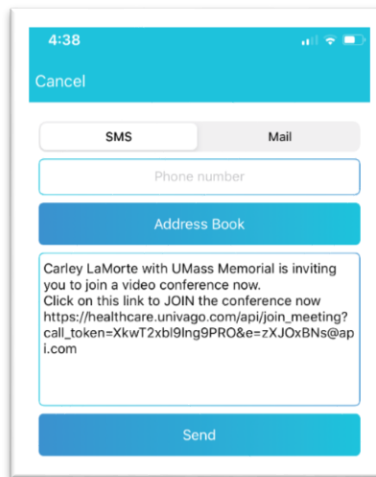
4:38

Cancel

SMS

Mail

Phone number

Address Book

Carley LaMorte with UMass Memorial is inviting you to join a video conference now.
Click on this link to JOIN the conference now https://healthcare.univago.com/api/join_meeting?call_token=XkwT2xbl9lng9PRO&e=zXJOxBNs@api.com

Send